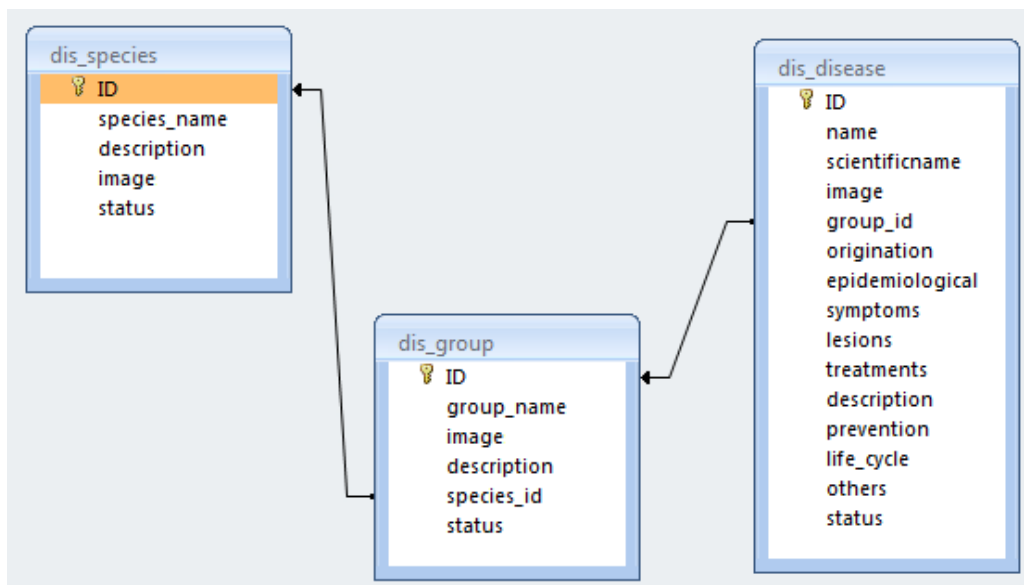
dis_species
ID
species_name
description
image
status

dis_group
ID
group_name
image
description
species_id
status

dis_disease
ID
name
scientificname
image
group_id
origination
epidemiological
symptoms
lesions
treatments
description
prevention
life_cycle
others
status